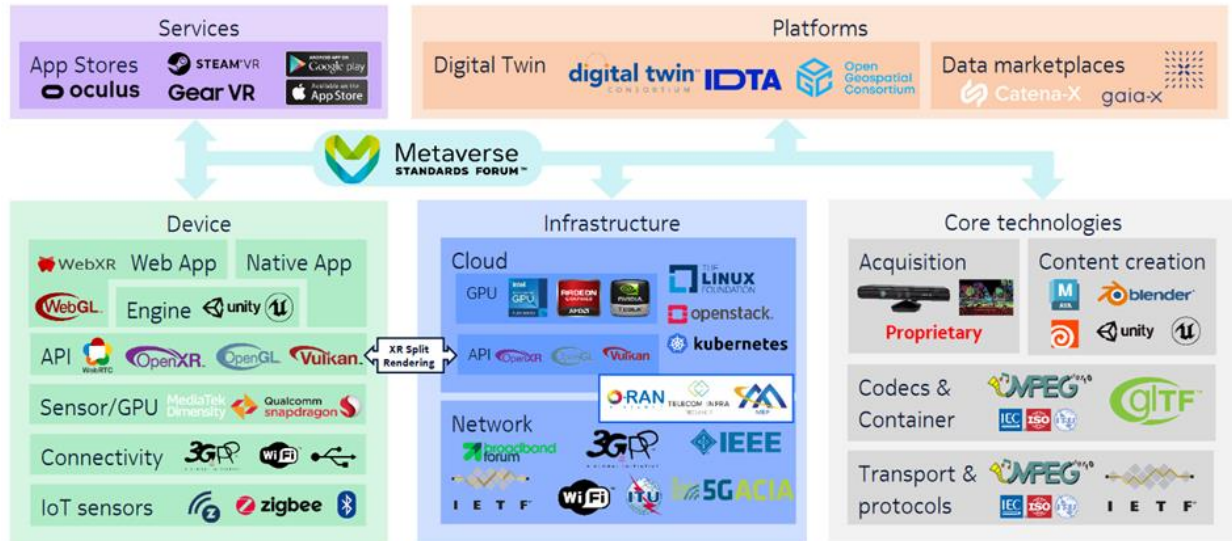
Services

App Stores

STEAMVR

Google play

oculus

Gear VR

App Store

Platforms

Digital Twin

digital twin CONSORTIUM

IDTA

Open Geospatial Consortium

Data marketplaces

Catena-X

gaia-x

Metaverse STANDARDS FORUM™

Device

WebXR

Web App

Native App

WebGL

Engine

unity

API

WebRTC

OpenXR

OpenGL

Vulkan

Sensor/GPU

MediaTek Dimensity

Qualcomm snapdragon

Connectivity

3GPP

WiFi

IoT sensors

zigbee

XR Split Rendering

Infrastructure

Cloud

GPU

THE LINUX FOUNDATION

openstack.

kubernetes

API

OpenXR

OpenGL

Vulkan

O-RAN

TELECOM INFRA PROJECT

MEF

Network

broadband forum

3GPP

IEEE

I E T F

WiFi

ITU

5G ACIA

Core technologies

Acquisition

Proprietary

Content creation

blender

unity

Codecs & Container

MPEG

IEC

ISO

glTF

Transport & protocols

MPEG

IEC

ISO

I E T F